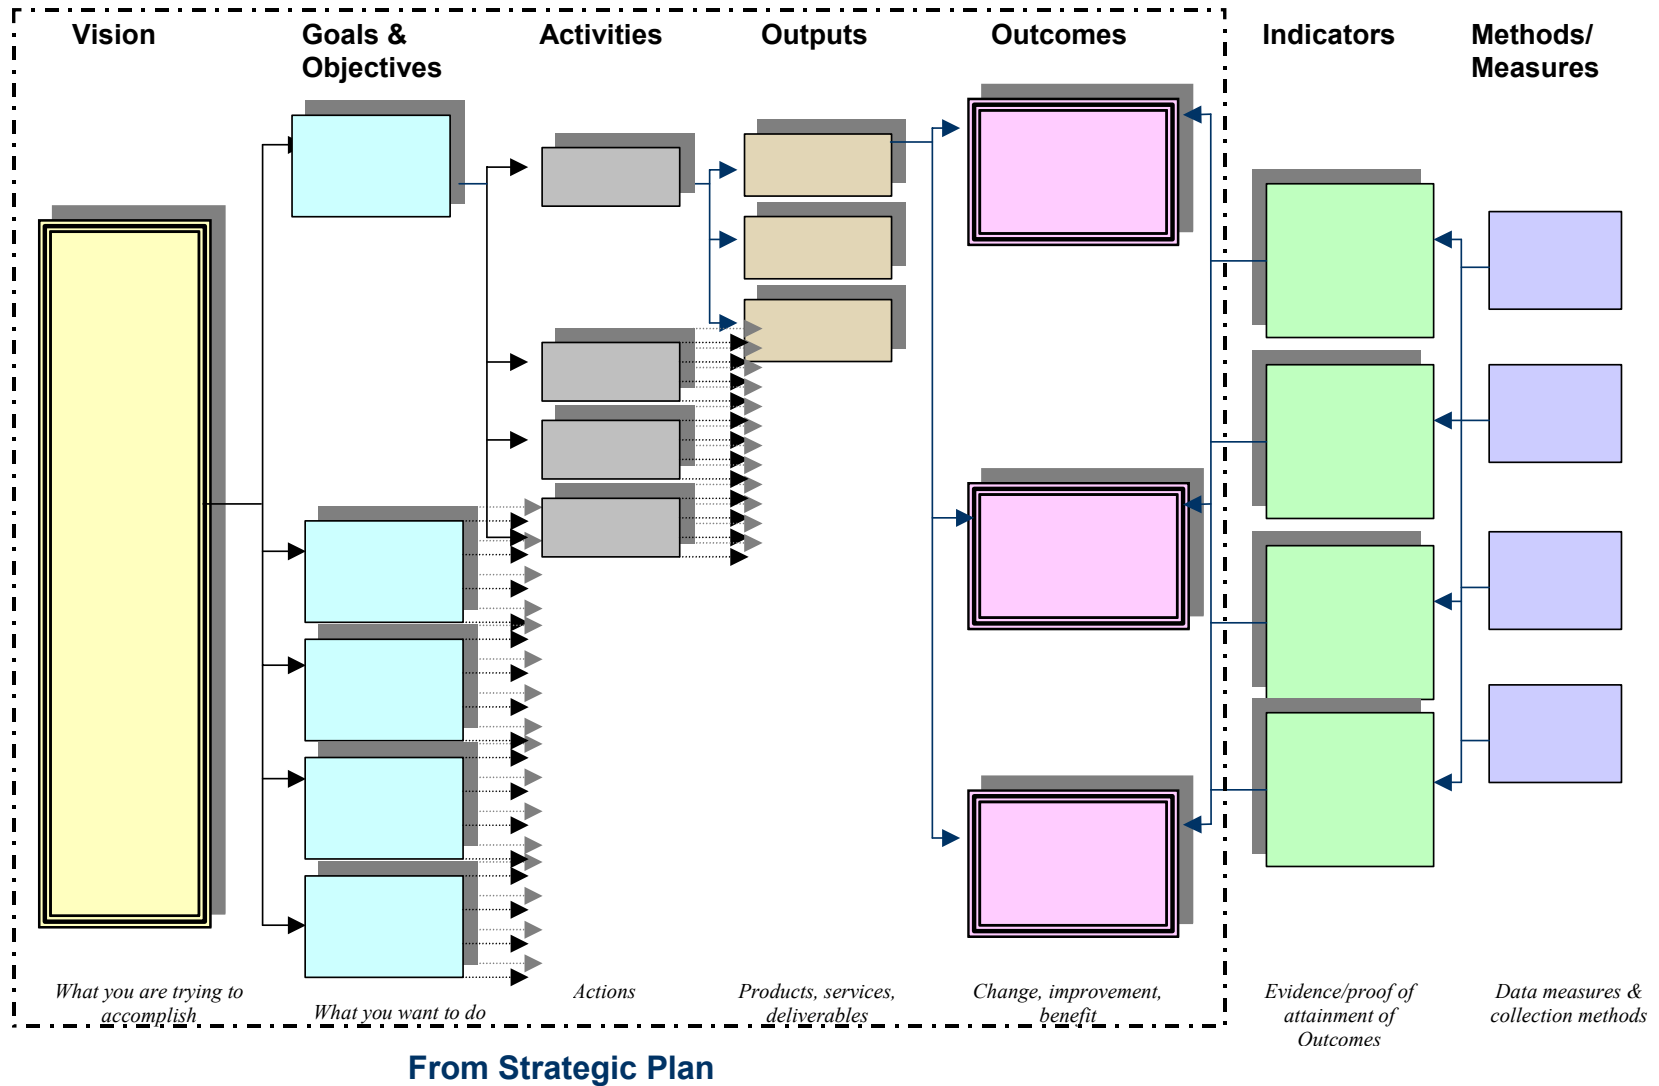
Vision

Goals & Objectives

Activities

Outputs

Outcomes

Indicators

Methods/ Measures

What you are trying to accomplish

What you want to do

Actions

Products, services, deliverables

Change, improvement, benefit

Evidence/proof of attainment of Outcomes

Data measures & collection methods

From Strategic Plan